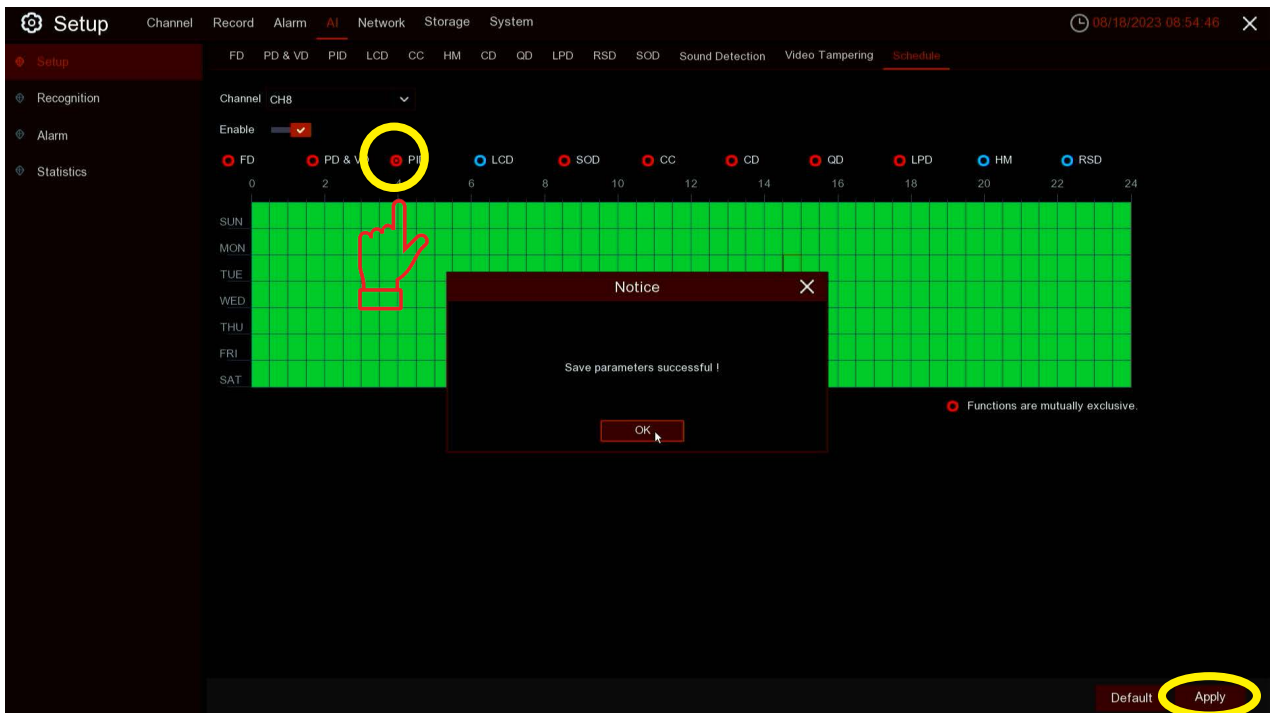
Setup Channel Record Alarm AI Network Storage System 08/18/2023 08:54:46

Setup
Recognition
Alarm
Statistics

FD PD & VD PID LCD CC HM CD QD LPD RSD SOD Sound Detection Video Tampering Schedule

Channel CH8

Enable

FD PD & V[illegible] PI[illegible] LCD SOD CC CD QD LPD HM RSD

0 2 4 6 8 10 12 14 16 18 20 22 24

SUN
MON
TUE
WED
THU
FRI
SAT

Notice

Save parameters successful !

OK

Functions are mutually exclusive.

Default Apply